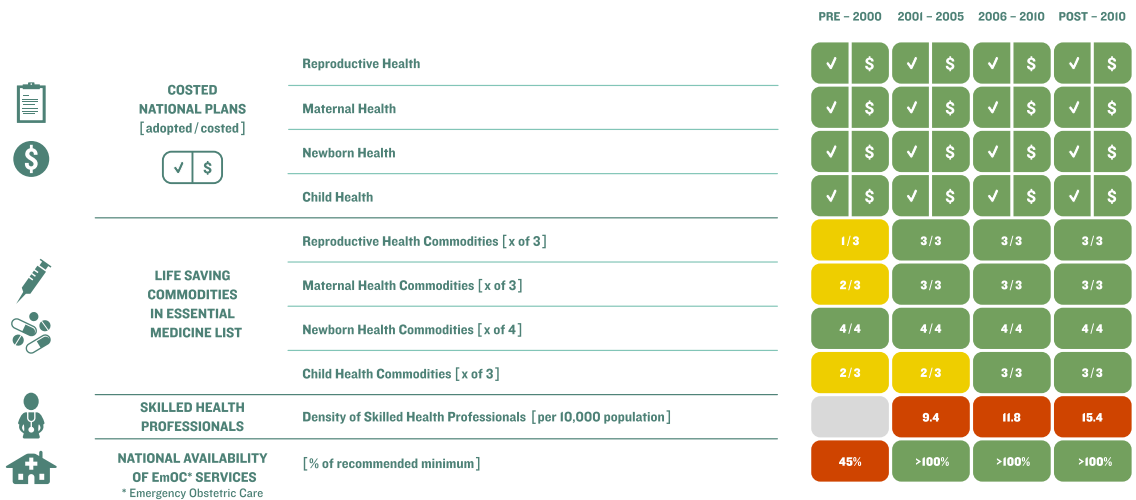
| | | PRE – 2000 | 2001 – 2005 | 2006 – 2010 | POST – 2010 |
|---|---|---|---|---|---|
| COSTED NATIONAL PLANS [adopted / costed] ✓ \$ | Reproductive Health | ✓ \$ | ✓ \$ | ✓ \$ | ✓ \$ |
| | Maternal Health | ✓ \$ | ✓ \$ | ✓ \$ | ✓ \$ |
| | Newborn Health | ✓ \$ | ✓ \$ | ✓ \$ | ✓ \$ |
| | Child Health | ✓ \$ | ✓ \$ | ✓ \$ | ✓ \$ |
| LIFE SAVING COMMODITIES IN ESSENTIAL MEDICINE LIST | Reproductive Health Commodities [ x of 3 ] | 1 / 3 | 3 / 3 | 3 / 3 | 3 / 3 |
| | Maternal Health Commodities [ x of 3 ] | 2 / 3 | 3 / 3 | 3 / 3 | 3 / 3 |
| | Newborn Health Commodities [ x of 4 ] | 4 / 4 | 4 / 4 | 4 / 4 | 4 / 4 |
| | Child Health Commodities [ x of 3 ] | 2 / 3 | 2 / 3 | 3 / 3 | 3 / 3 |
| SKILLED HEALTH PROFESSIONALS | Density of Skilled Health Professionals [ per 10,000 population ] | | 9.4 | 11.8 | 15.4 |
| NATIONAL AVAILABILITY OF EmOC* SERVICES | [ % of recommended minimum ] | 45% | >100% | >100% | >100% |

* Emergency Obstetric Care